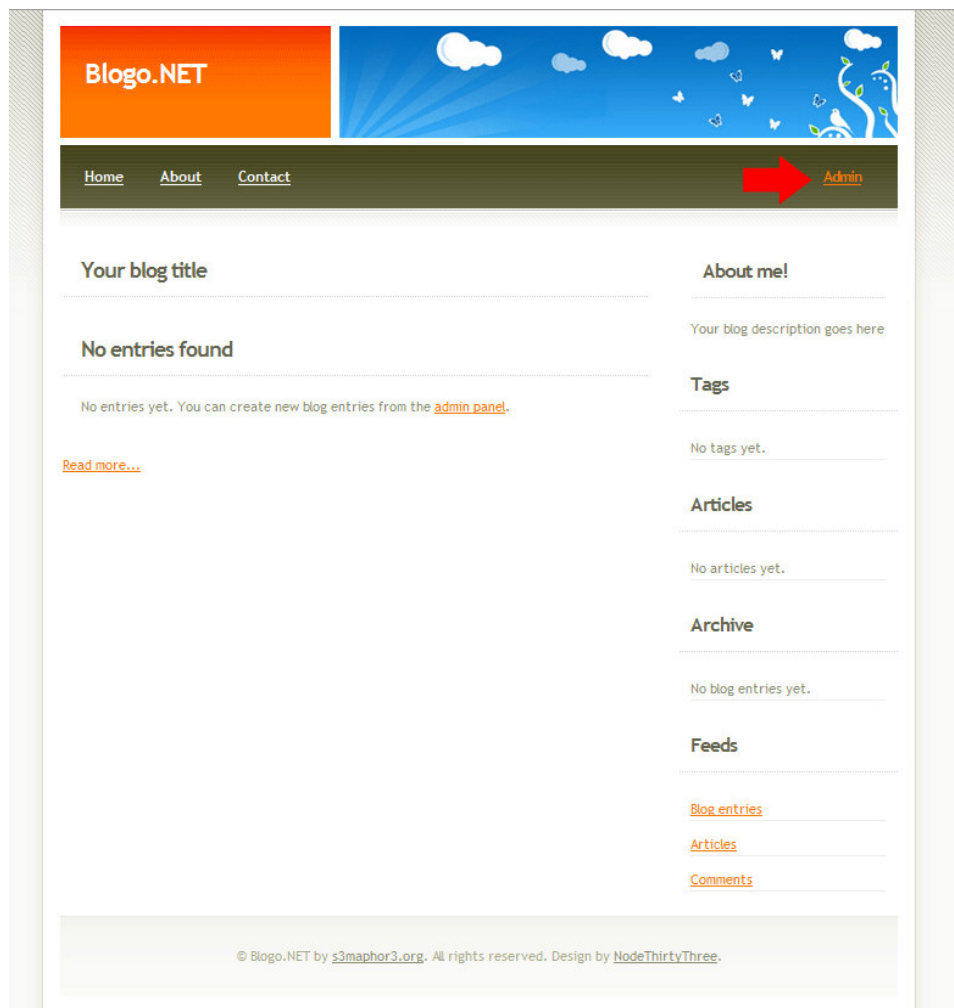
Blogo.NET

Home About Contact Admin

Your blog title

No entries found

No entries yet. You can create new blog entries from the admin panel.

Read more...

About me!

Your blog description goes here

Tags

No tags yet.

Articles

No articles yet.

Archive

No blog entries yet.

Feeds

Blog entries

Articles

Comments

© Blogo.NET by s3maphor3.org. All rights reserved. Design by NodeThirtyThree.